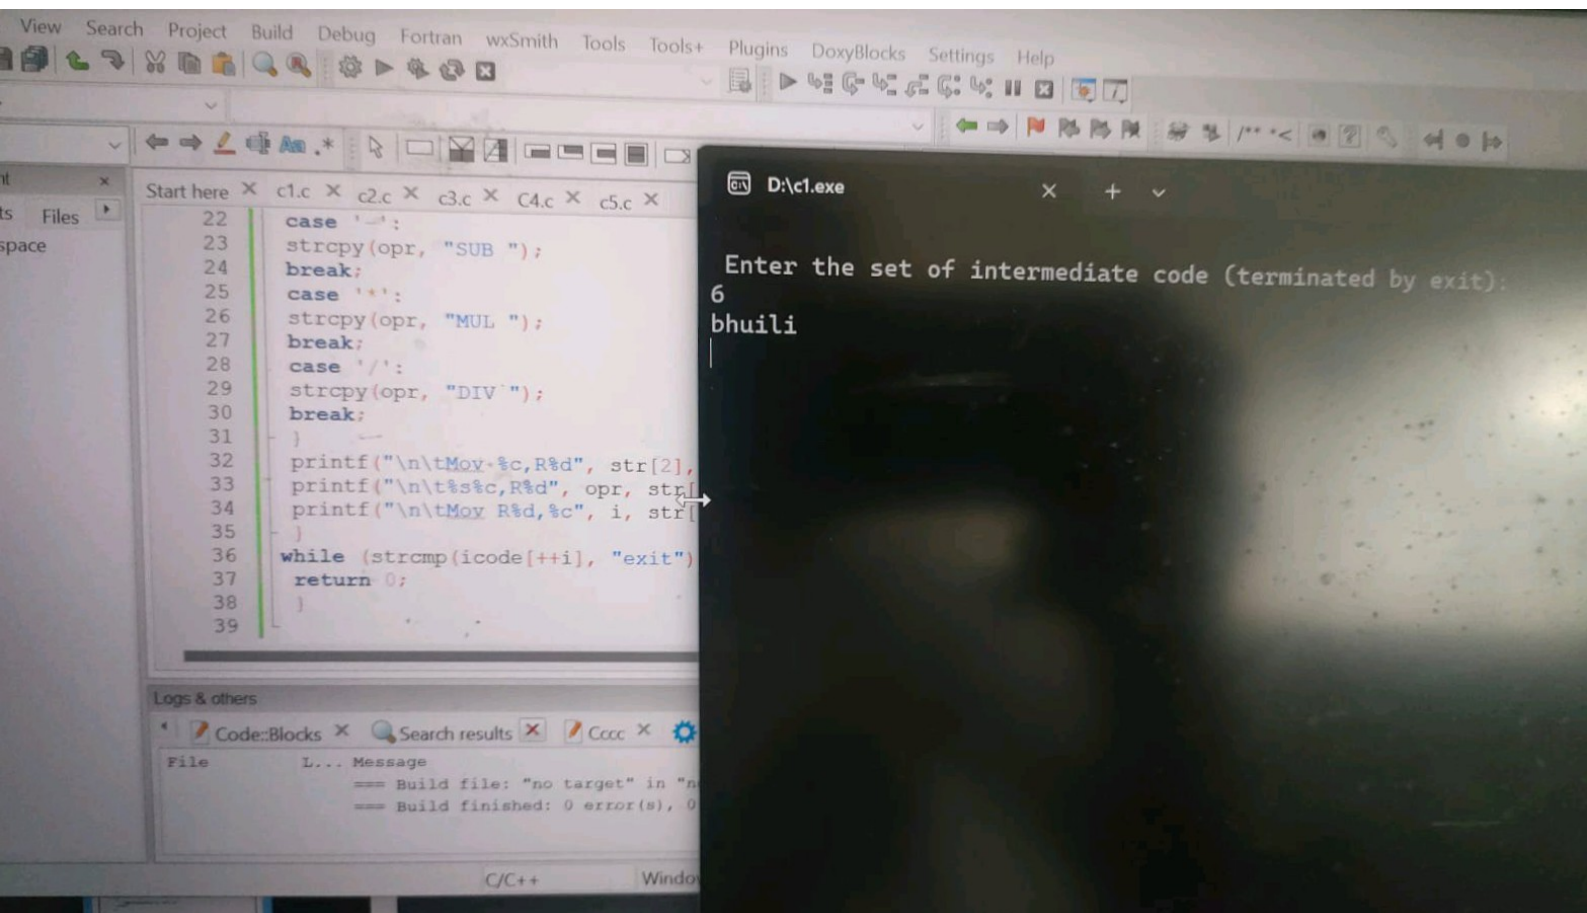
View Search Project Build Debug Fortran wxSmith Tools Tools+ Plugins DoxyBlocks Settings Help

nt ×
ts Files
space

Start here × c1.c × c2.c × c3.c × C4.c × c5.c ×

22 case '-':
23 strcpy(opr, "SUB ");
24 break;
25 case '*':
26 strcpy(opr, "MUL ");
27 break;
28 case '/':
29 strcpy(opr, "DIV ");
30 break;
31 }
32 printf("\n\tMov %c,R%d", str[2],
33 printf("\n\t%s%c,R%d", opr, str[
34 printf("\n\tMov R%d,%c", i, str[
35 }
36 while (strcmp(icode[++i], "exit")
37 return 0;
38 }
39

Logs & others
Code::Blocks × Search results × Cccc ×
File L... Message
=== Build file: "no target" in "n
=== Build finished: 0 error(s), 0

C/C++ Windo

D:\c1.exe × +

Enter the set of intermediate code (terminated by exit):
6
bhuili